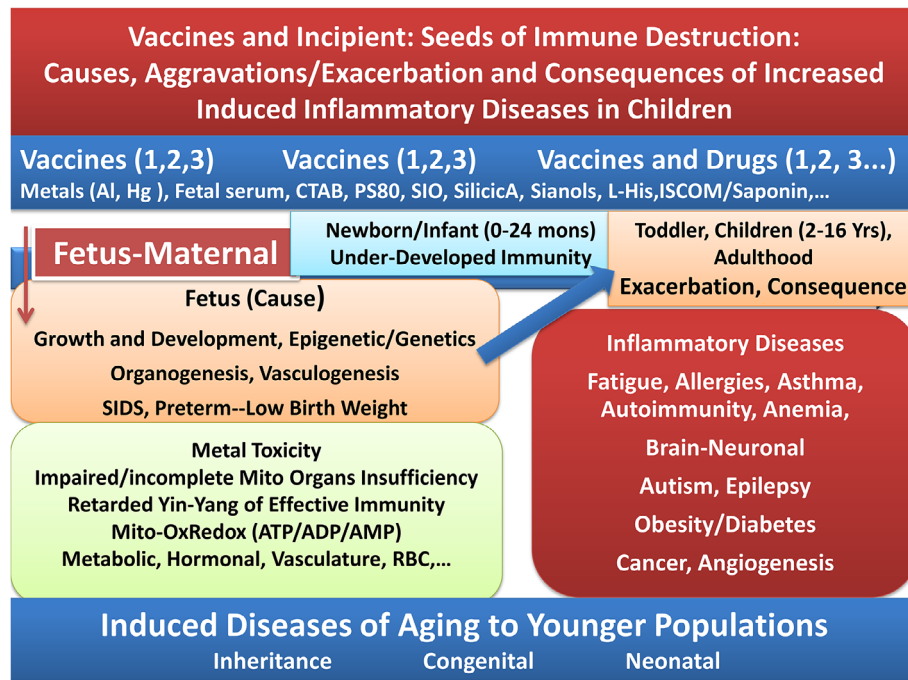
Vaccines and Incipient: Seeds of Immune Destruction: Causes, Aggravations/Exacerbation and Consequences of Increased Induced Inflammatory Diseases in Children

Vaccines (1,2,3) Vaccines (1,2,3) Vaccines and Drugs (1,2, 3...)
Metals (Al, Hg ), Fetal serum, CTAB, PS80, SIO, SilicicA, Sianols, L-His,ISCOM/Saponin,…

Fetus-Maternal

Newborn/Infant (0-24 mons)
Under-Developed Immunity

Toddler, Children (2-16 Yrs), Adulthood
Exacerbation, Consequence

Fetus (Cause)
Growth and Development, Epigenetic/Genetics
Organogenesis, Vasculogenesis
SIDS, Preterm--Low Birth Weight

Metal Toxicity
Impaired/incomplete Mito Organs Insufficiency
Retarded Yin-Yang of Effective Immunity
Mito-OxRedox (ATP/ADP/AMP)
Metabolic, Hormonal, Vasculature, RBC,…

Inflammatory Diseases
Fatigue, Allergies, Asthma, Autoimmunity, Anemia,
Brain-Neuronal
Autism, Epilepsy
Obesity/Diabetes
Cancer, Angiogenesis

Induced Diseases of Aging to Younger Populations
Inheritance Congenital Neonatal